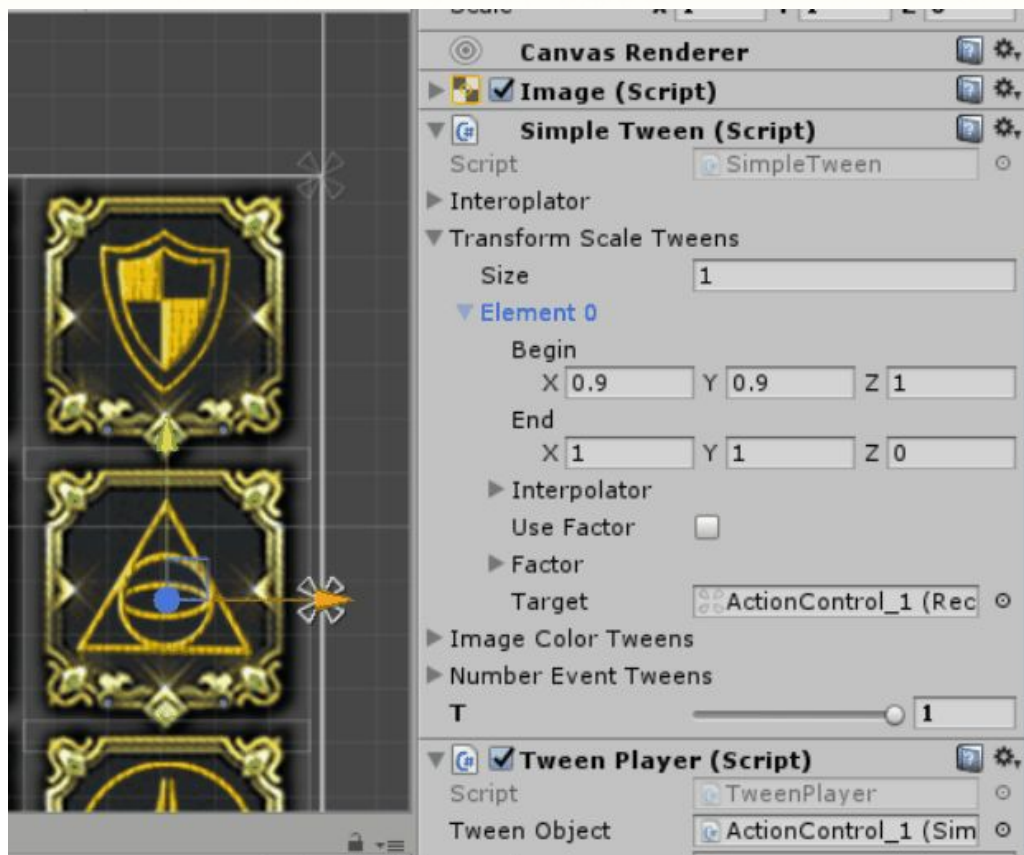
Canvas Renderer
Image (Script)
Simple Tween (Script)
Script SimpleTween
Interoplator
Transform Scale Tweens
Size 1
Element 0
Begin
X 0.9 Y 0.9 Z 1
End
X 1 Y 1 Z 0
Interpolator
Use Factor
Factor
Target ActionControl_1 (Rec
Image Color Tweens
Number Event Tweens
T 1
Tween Player (Script)
Script TweenPlayer
Tween Object ActionControl_1 (Sim